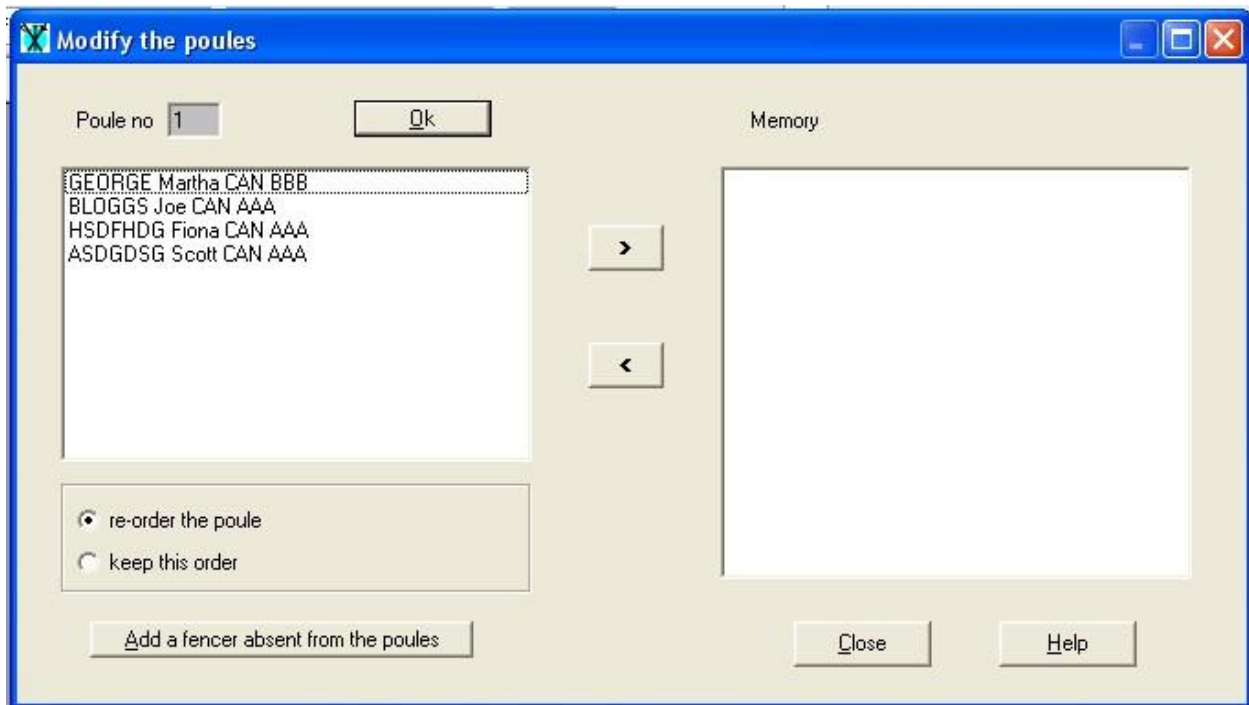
Modify the poules

Poule no 1

Ok

Memory

GEORGE Martha CAN BBB
BLOGGS Joe CAN AAA
HSDFHDG Fiona CAN AAA
ASDGDSG Scott CAN AAA

>

<

re-order the poule
keep this order

Add a fencer absent from the poules

Close

Help